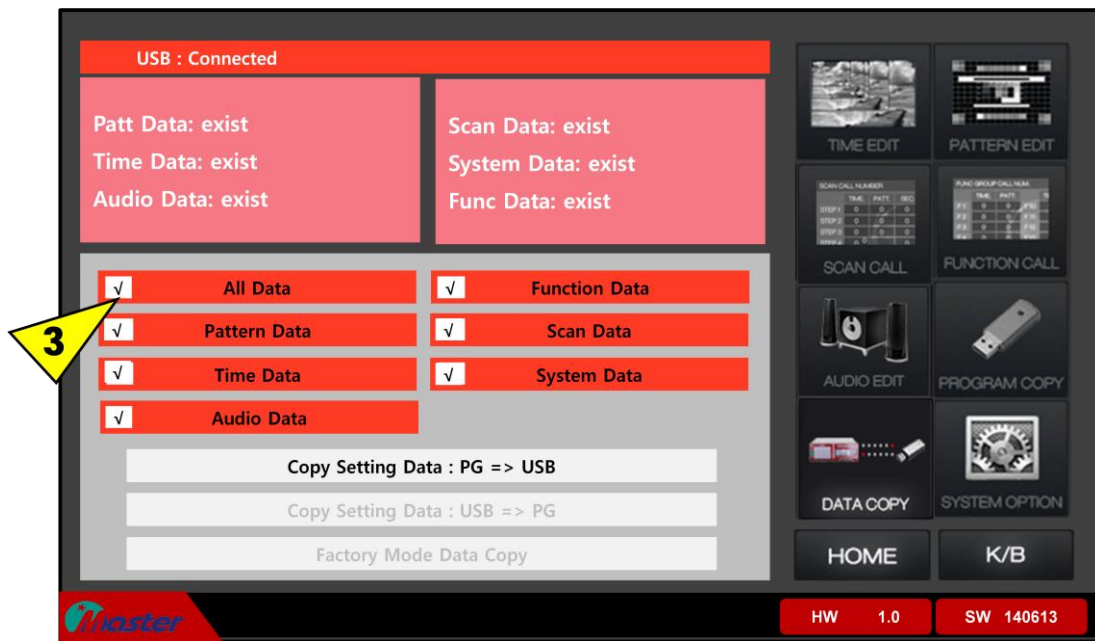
USB : Connected

Patt Data: exist
Time Data: exist
Audio Data: exist

Scan Data: exist
System Data: exist
Func Data: exist

3

√ All Data
√ Pattern Data
√ Time Data
√ Audio Data

√ Function Data
√ Scan Data
√ System Data

Copy Setting Data : PG => USB

Copy Setting Data : USB => PG

Factory Mode Data Copy

TIME EDIT
PATTERN EDIT
SCAN CALL
FUNCTION CALL
AUDIO EDIT
PROGRAM COPY
DATA COPY
SYSTEM OPTION
HOME
K/B

Master

HW 1.0
SW 140613